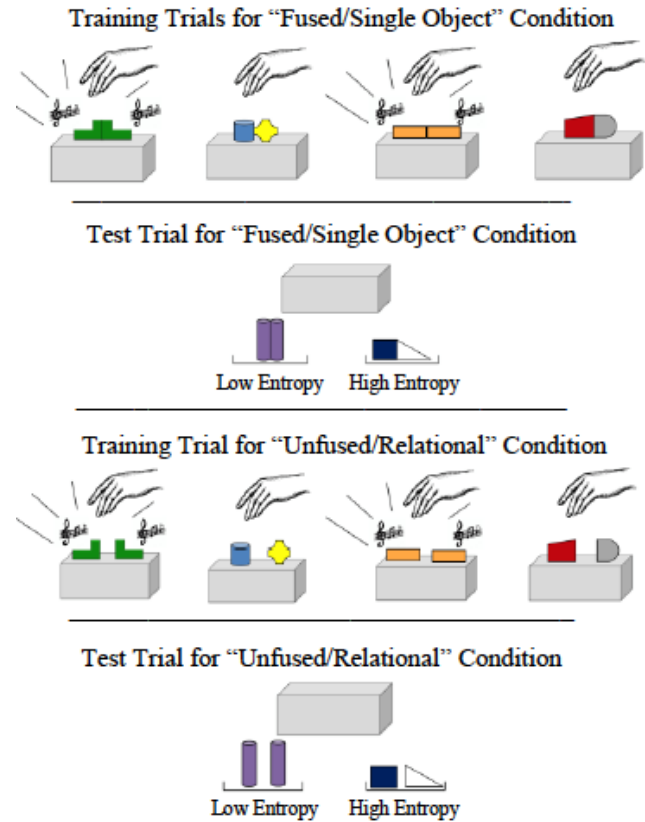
Training Trials for "Fused/Single Object" Condition

Test Trial for "Fused/Single Object" Condition

Low Entropy High Entropy

Training Trial for "Unfused/Relational" Condition

Test Trial for "Unfused/Relational" Condition

Low Entropy High Entropy